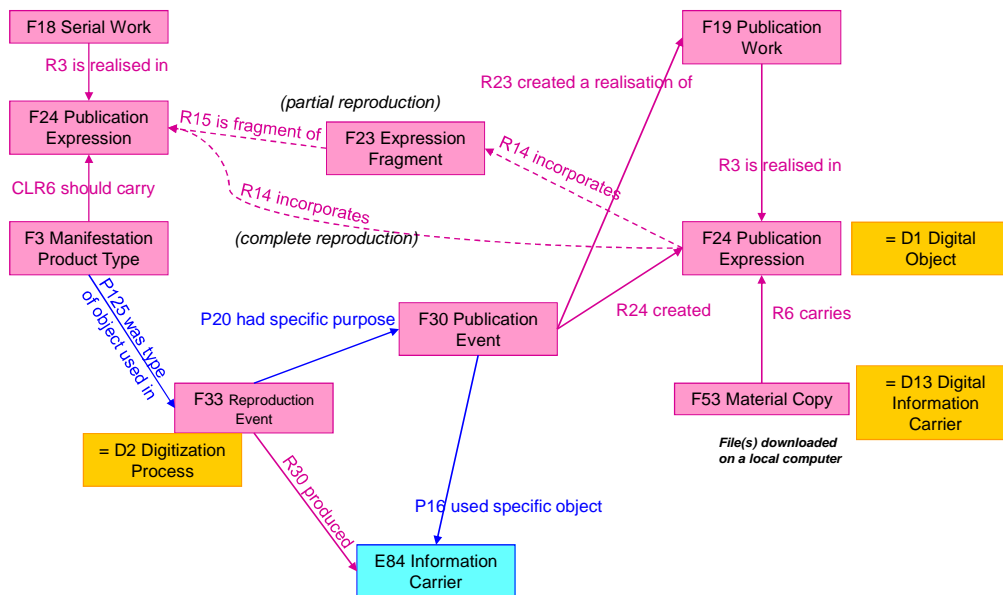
F18 Serial Work

R3 is realised in

F24 Publication Expression

R15 is fragment of

(partial reproduction)

F23 Expression Fragment

R23 created a realisation of

F19 Publication Work

R14 incorporates

R3 is realised in

CLR6 should carry

R14 incorporates

(complete reproduction)

F3 Manifestation Product Type

F24 Publication Expression

= D1 Digital Object

P125 was type of object used in

P20 had specific purpose

F30 Publication Event

R24 created

R6 carries

F33 Reproduction Event

F53 Material Copy

= D13 Digital Information Carrier

= D2 Digitization Process

File(s) downloaded on a local computer

R30 produced

P16 used specific object

E84 Information Carrier